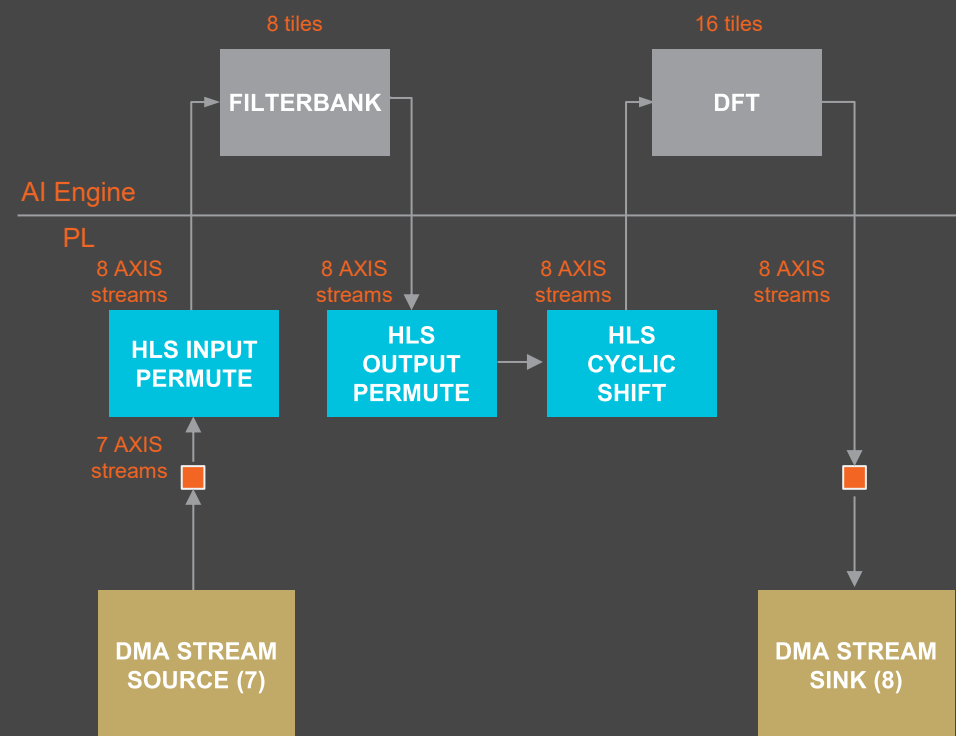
8 tiles

FILTERBANK

16 tiles

DFT

AI Engine

PL

8 AXIS streams

HLS INPUT PERMUTE

8 AXIS streams

HLS OUTPUT PERMUTE

8 AXIS streams

HLS CYCLIC SHIFT

8 AXIS streams

7 AXIS streams

DMA STREAM SOURCE (7)

DMA STREAM SINK (8)